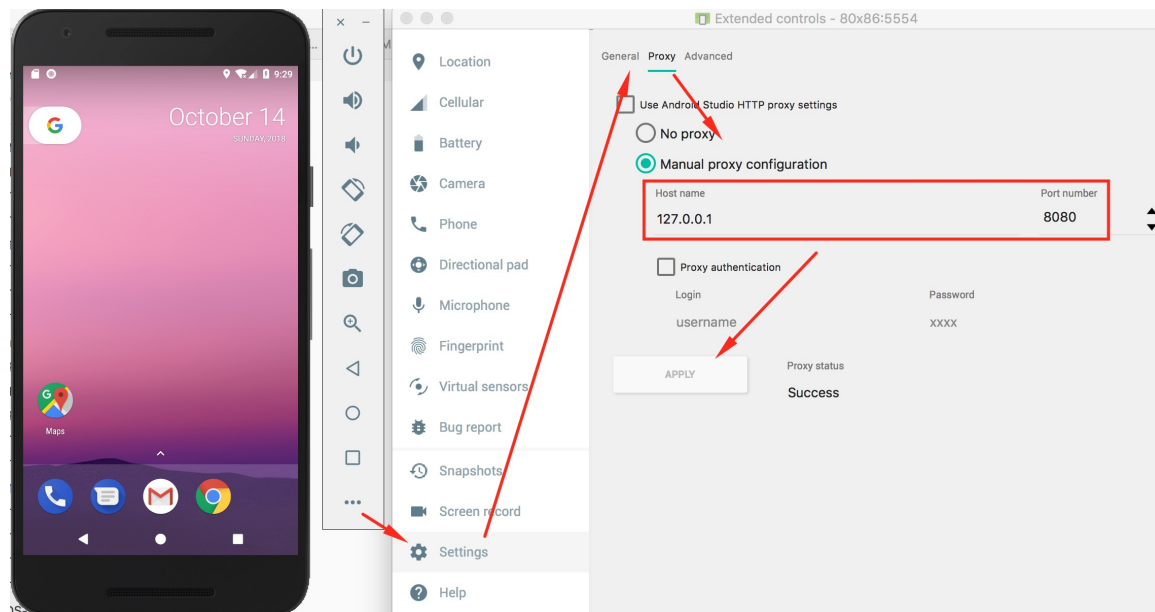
9:29

October 14
SUNDAY, 2018

Maps

Extended controls - 80x86:5554

Location
Cellular
Battery
Camera
Phone
Directional pad
Microphone
Fingerprint
Virtual sensors
Bug report
Snapshots
Screen record
Settings
Help

General Proxy Advanced

Use Android Studio HTTP proxy settings

No proxy

Manual proxy configuration

| Host name | Port number |
|---|---|
| 127.0.0.1 | 8080 |

Proxy authentication

Login
username

Password
xxxx

APPLY

Proxy status
Success